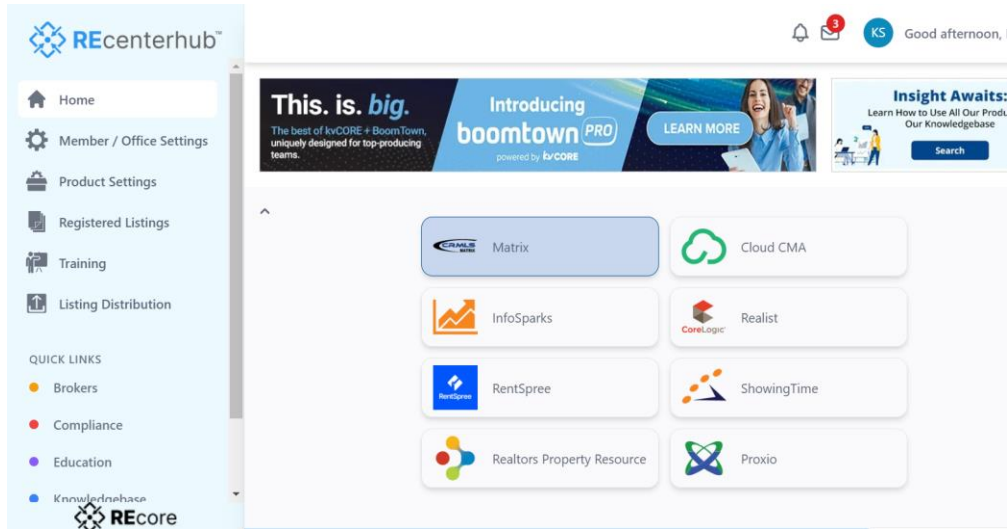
REcenterhub™

Home
Member / Office Settings
Product Settings
Registered Listings
Training
Listing Distribution

QUICK LINKS
Brokers
Compliance
Education
Knowledgebase

REcore

3 KS Good afternoon,

This. is. big.
The best of kvCORE + BoomTown, uniquely designed for top-producing teams.
Introducing boomtown PRO
powered by kvCORE
LEARN MORE

Insight Awaits:
Learn How to Use All Our Produ
Our Knowledgebase
Search

Matrix
Cloud CMA
InfoSparks
Realist
CoreLogic
RentSpree
RentSpree
ShowingTime
Realtors Property Resource
Proxio